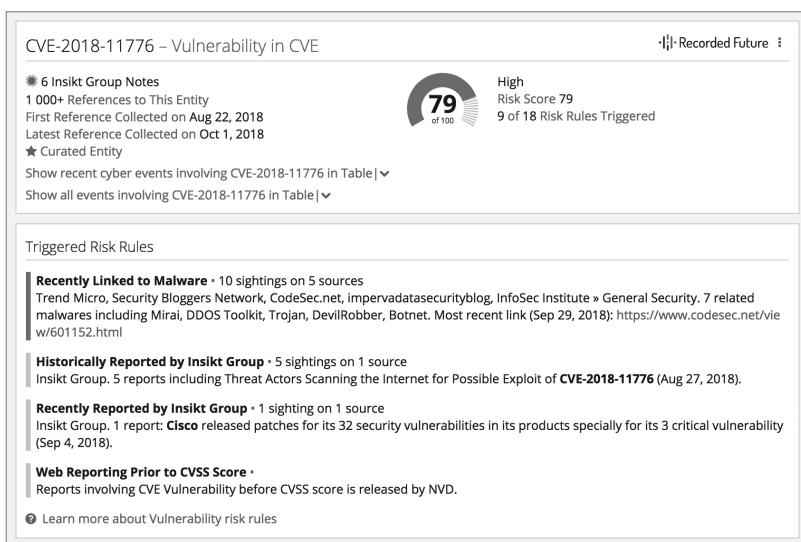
CVE-2018-11776 – Vulnerability in CVE

Recorded Future ⋮

6 Insikt Group Notes
1 000+ References to This Entity
First Reference Collected on Aug 22, 2018
Latest Reference Collected on Oct 1, 2018
★ Curated Entity
Show recent cyber events involving CVE-2018-11776 in Table |
Show all events involving CVE-2018-11776 in Table |

79
of 100

High
Risk Score 79
9 of 18 Risk Rules Triggered

Triggered Risk Rules

**Recently Linked to Malware** • 10 sightings on 5 sources
Trend Micro, Security Bloggers Network, CodeSec.net, impervadatasecurityblog, InfoSec Institute » General Security. 7 related malwares including Mirai, DDOS Toolkit, Trojan, DevilRobber, Botnet. Most recent link (Sep 29, 2018): https://www.codesec.net/view/601152.html

**Historically Reported by Insikt Group** • 5 sightings on 1 source
Insikt Group. 5 reports including Threat Actors Scanning the Internet for Possible Exploit of **CVE-2018-11776** (Aug 27, 2018).

**Recently Reported by Insikt Group** • 1 sighting on 1 source
Insikt Group. 1 report: **Cisco** released patches for its 32 security vulnerabilities in its products specially for its 3 critical vulnerability (Sep 4, 2018).

**Web Reporting Prior to CVSS Score** •
Reports involving CVE Vulnerability before CVSS score is released by NVD.

Learn more about Vulnerability risk rules